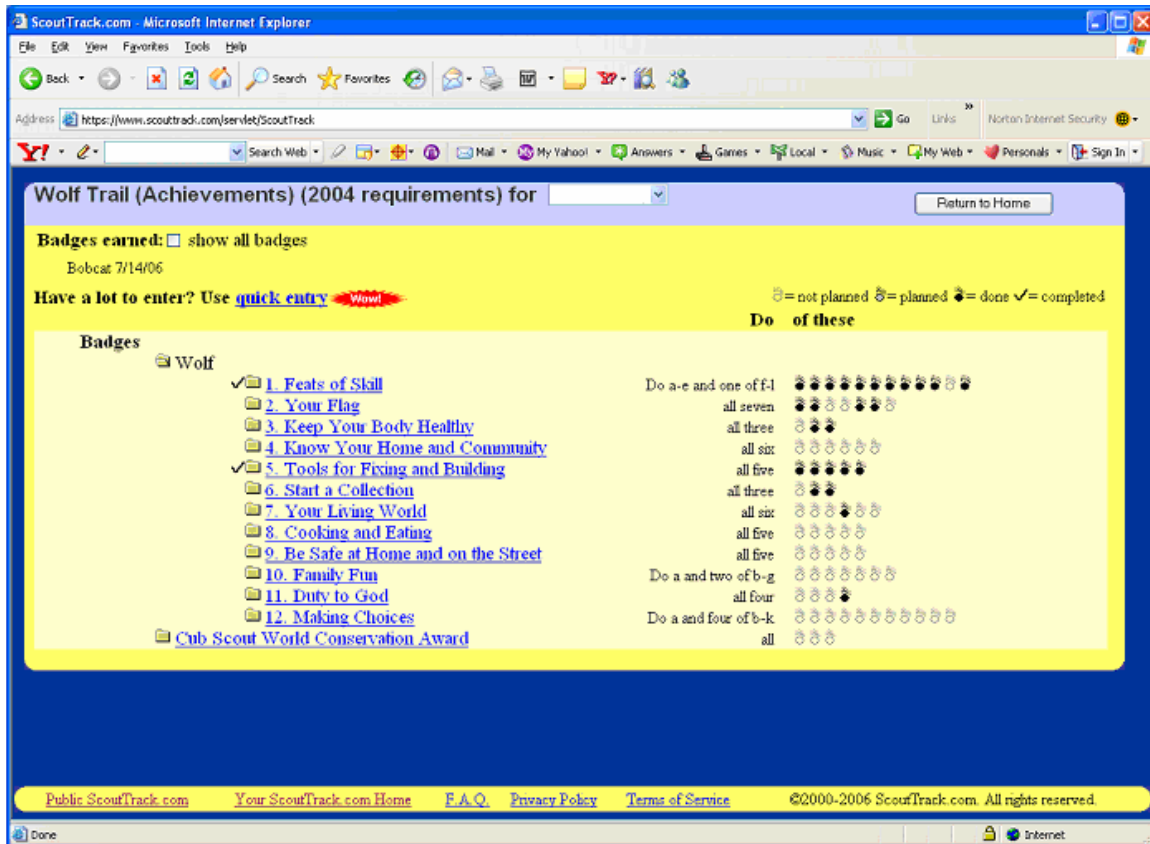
ScoutTrack.com - Microsoft Internet Explorer

File Edit View Favorites Tools Help

Back Search Favorites

Address https://www.scouttrack.com/servlet/ScoutTrack Go Links Norton Internet Security

Search Web Mail My Yahoo! Answers Games Local Music My Web Personals Sign In

Wolf Trail (Achievements) (2004 requirements) for

Return to Home

Badges earned: show all badges

Bobcat 7/14/06

Have a lot to enter? Use quick entry Wow!

= not planned = planned = done ✓= completed

| Badges | Do | of these |
|---|---|---|
| Wolf | | |
| ✓ 1. Feats of Skill | Do a-e and one of f-l | |
| 2. Your Flag | all seven | |
| 3. Keep Your Body Healthy | all three | |
| 4. Know Your Home and Community | all six | |
| ✓ 5. Tools for Fixing and Building | all five | |
| 6. Start a Collection | all three | |
| 7. Your Living World | all six | |
| 8. Cooking and Eating | all five | |
| 9. Be Safe at Home and on the Street | all five | |
| 10. Family Fun | Do a and two of b-g | |
| 11. Duty to God | all four | |
| 12. Making Choices | Do a and four of b-k | |
| Cub Scout World Conservation Award | all | |

Public ScoutTrack.com Your ScoutTrack.com Home F.A.Q. Privacy Policy Terms of Service ©2000-2006 ScoutTrack.com. All rights reserved.

Done Internet